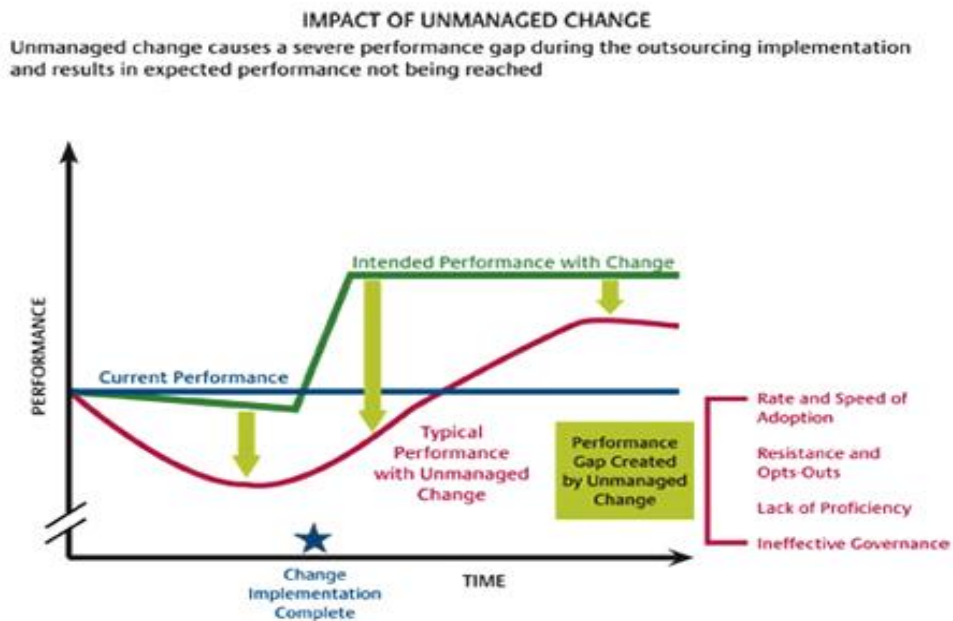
IMPACT OF UNMANAGED CHANGE
Unmanaged change causes a severe performance gap during the outsourcing implementation and results in expected performance not being reached

PERFORMANCE

Intended Performance with Change

Current Performance

Typical Performance with Unmanaged Change

Performance Gap Created by Unmanaged Change

Rate and Speed of Adoption
Resistance and Opts-Outs
Lack of Proficiency
Ineffective Governance

Change Implementation Complete

TIME